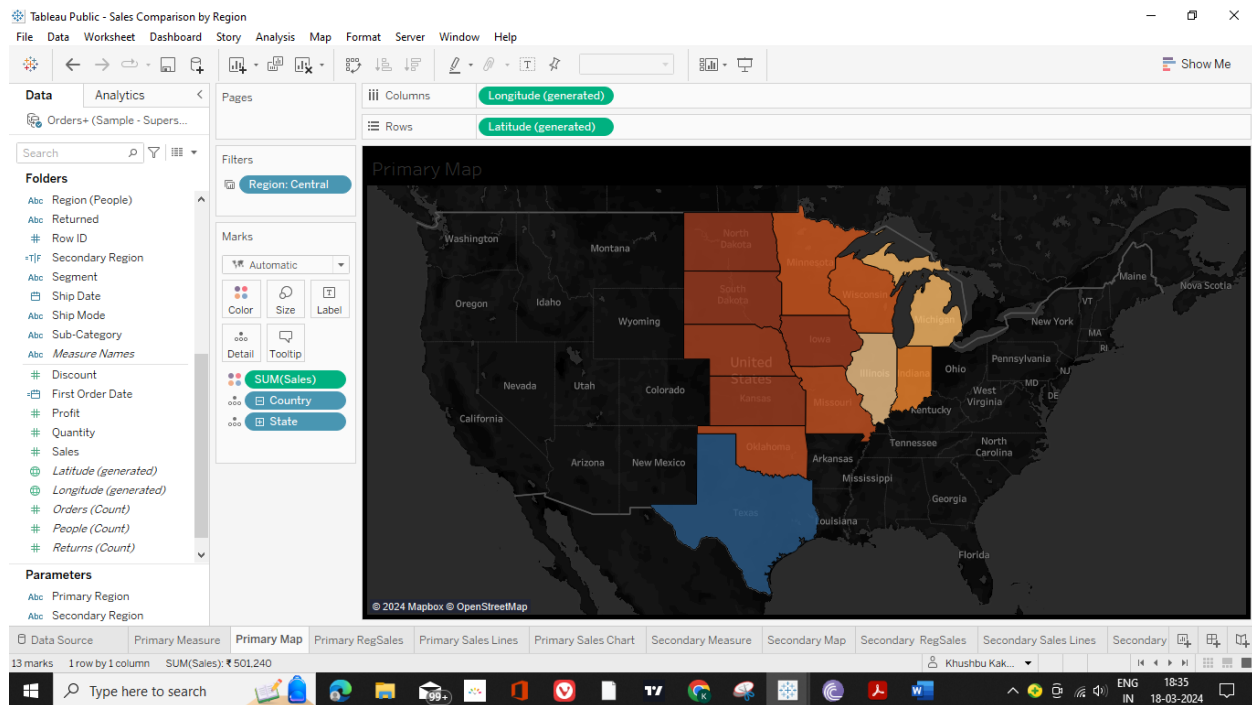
Tableau Public - Sales Comparison by Region

File Data Worksheet Dashboard Story Analysis Map Format Server Window Help

Show Me

Data Analytics

Orders+ (Sample - Supers...

Search

Folders

Region (People)
Returned
Row ID
Secondary Region
Segment
Ship Date
Ship Mode
Sub-Category
Measure Names
Discount
First Order Date
Profit
Quantity
Sales
Latitude (generated)
Longitude (generated)
Orders (Count)
People (Count)
Returns (Count)

Parameters

Primary Region
Secondary Region

Pages

Filters

Region: Central

Marks

Automatic

Color Size Label
Detail Tooltip

SUM(Sales)
Country
State

Columns Longitude (generated)

Rows Latitude (generated)

Primary Map

Washington Montana North Dakota Minnesota Maine Nova Scotia Oregon Idaho South Dakota Wisconsin Michigan New York Wyoming MA Iowa RI Pennsylvania Nevada Utah Colorado United States Illinois Indiana Ohio NJ MD DE California Kansas Missouri West Virginia Kentucky Tennessee North Carolina Oklahoma Arizona New Mexico Arkansas Mississippi Georgia Texas Louisiana Florida

© 2024 Mapbox © OpenStreetMap

Data Source Primary Measure Primary Map Primary RegSales Primary Sales Lines Primary Sales Chart Secondary Measure Secondary Map Secondary RegSales Secondary Sales Lines Secondary

13 marks 1 row by 1 column SUM(Sales): ₹ 501,240

Khushbu Kak...

Type here to search

99+

ENG IN 18:35 18-03-2024